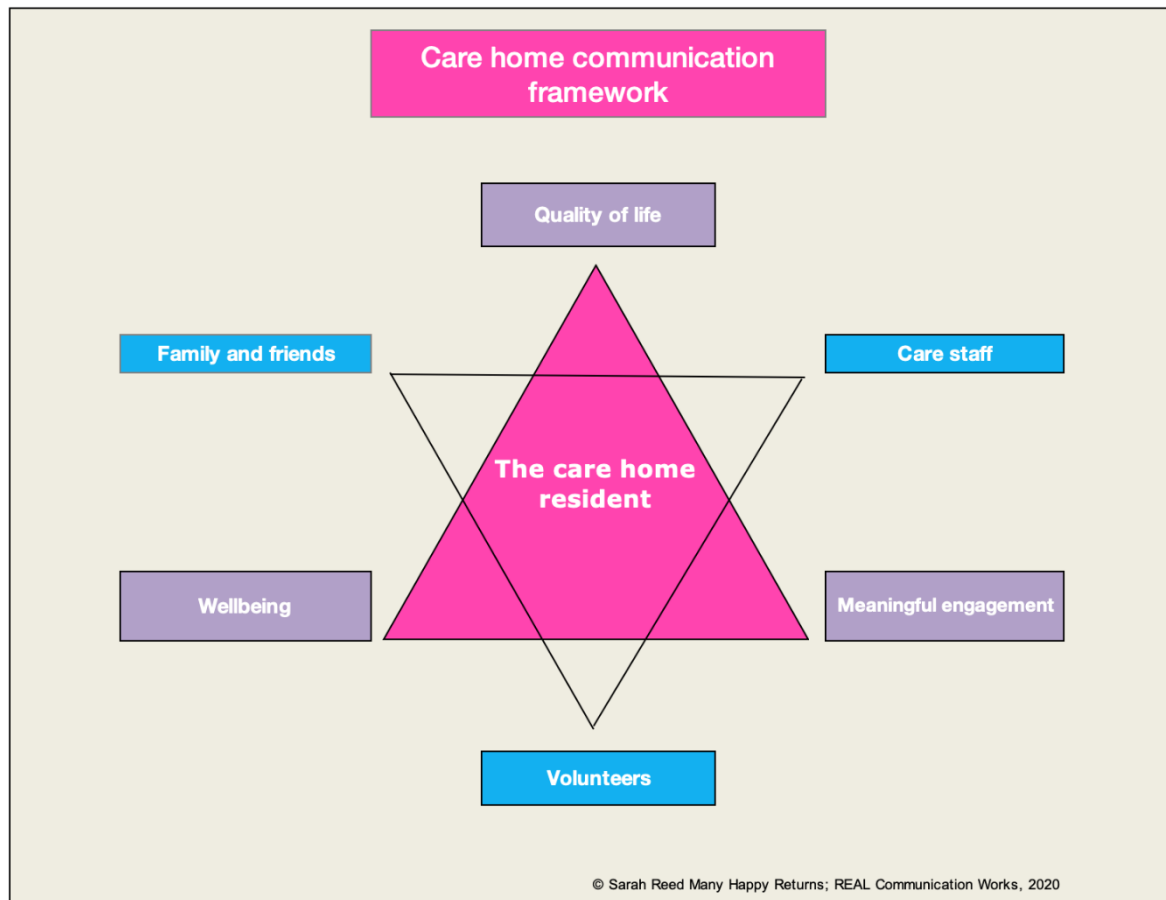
Care home communication framework

Quality of life

Family and friends

Care staff

The care home resident

Wellbeing

Meaningful engagement

Volunteers

© Sarah Reed Many Happy Returns; REAL Communication Works, 2020